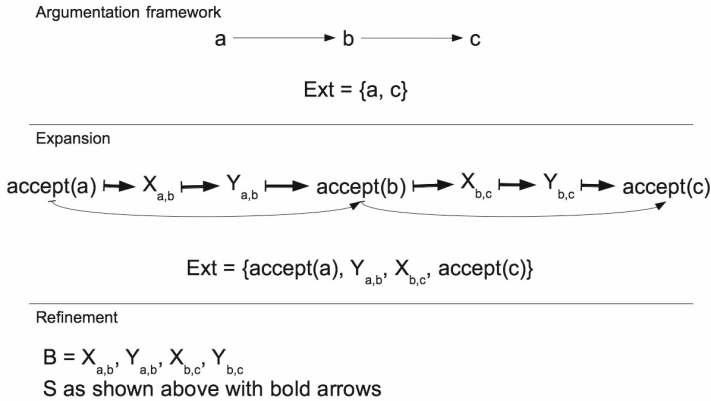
Argumentation framework

a b c

Ext = {a, c}

Expansion

accept(a) $X_{a,b}$ $Y_{a,b}$ accept(b) $X_{b,c}$ $Y_{b,c}$ accept(c)

Ext = {accept(a), $Y_{a,b}$, $X_{b,c}$, accept(c)}

Refinement

B = $X_{a,b}$, $Y_{a,b}$, $X_{b,c}$, $Y_{b,c}$
S as shown above with bold arrows